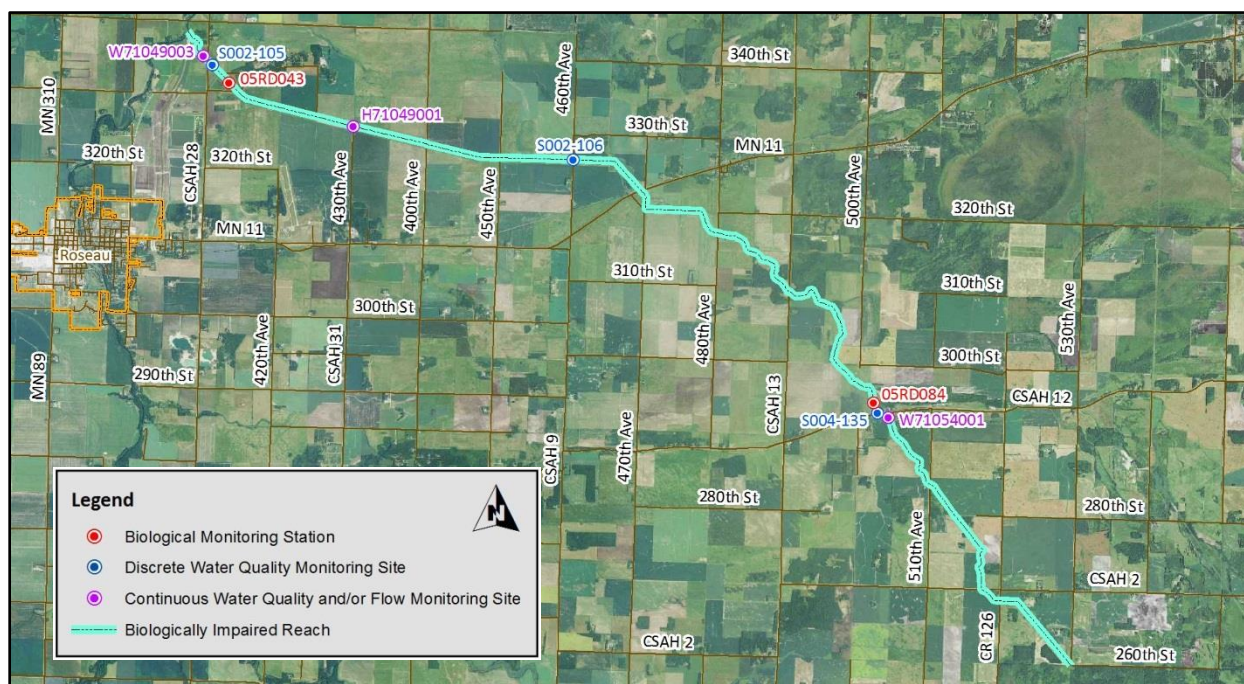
W71049003
S002-105
05RD043
340th St
MN 310
H71049001
460th Ave
330th St
S002-106
MN 11
320th St
CSAH 28
320th St
430th Ave
400th Ave
450th Ave
500th Ave
320th St
MN 11
Roseau
310th St
310th St
530th Ave
300th St
480th Ave
300th St
420th Ave
CSAH 31
MN 89
290th St
CSAH 13
05RD084
CSAH 12
S004-135
W71054001
CSAH 9
470th Ave
280th St
280th St
510th Ave
CSAH 2
CR 126
CSAH 2
260th St
Legend
N
Biological Monitoring Station
Discrete Water Quality Monitoring Site
Continuous Water Quality and/or Flow Monitoring Site
Biologically Impaired Reach